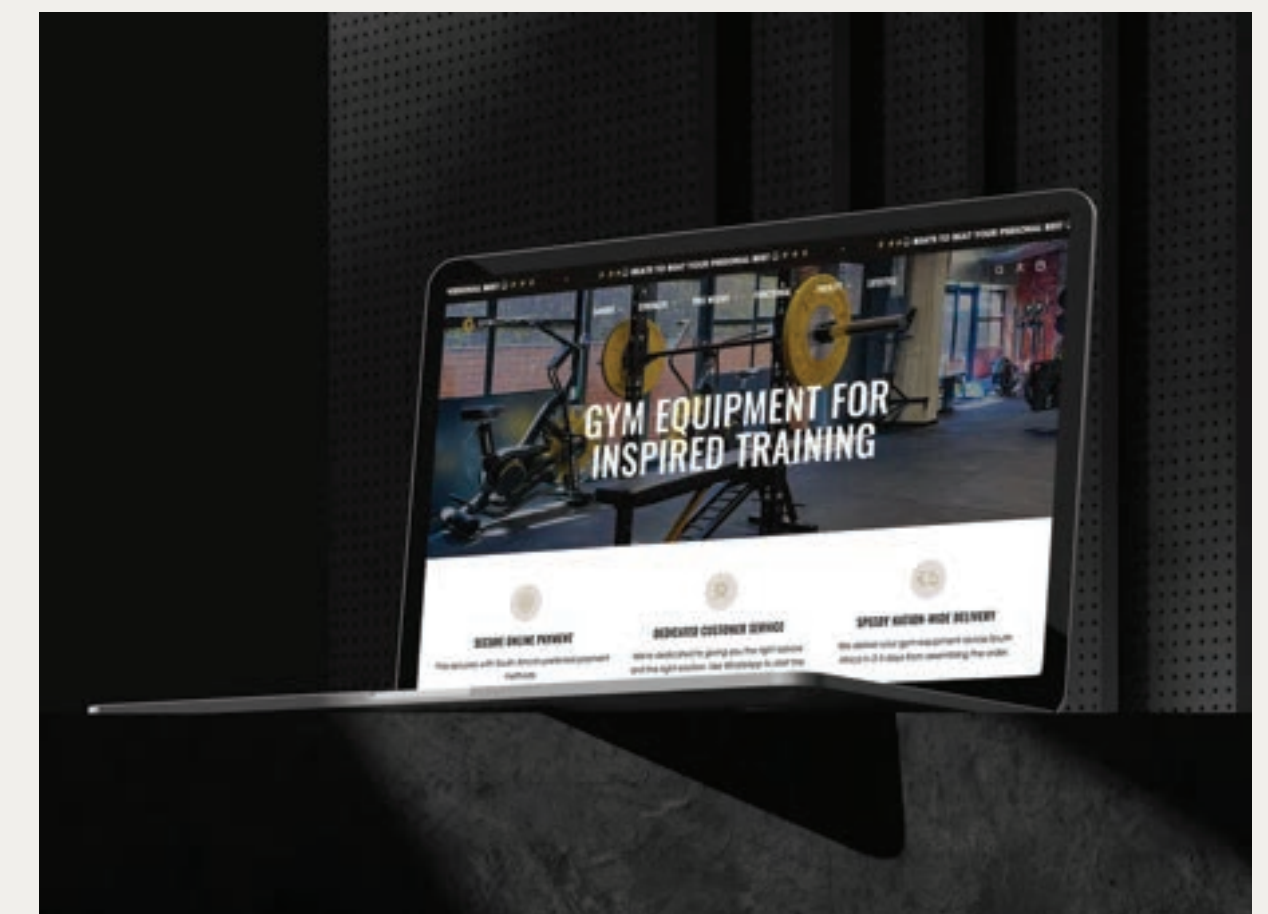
PERSONAL BEST

BUILT TO BEAT YOUR PERSONAL BEST

BUILT TO BEAT YOUR PERSONAL BEST

CARDIO STRENGTH FREE WEIGHT FUNCTIONAL HEALTH LIFESTYLE

GYM EQUIPMENT FOR INSPIRED TRAINING

SECURE ONLINE PAYMENT

Pay securely with South Africa's preferred payment methods

DEDICATED CUSTOMER SERVICE

We're dedicated to giving you the right advice and the right solution. Use WhatsApp to start the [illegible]

SPEEDY NATION-WIDE DELIVERY

We deliver your gym equipment across South Africa in 2-5 days from confirming the order.